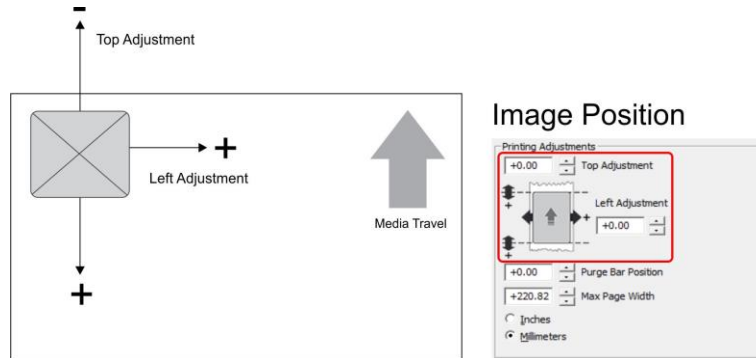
-
Top Adjustment

+
Left Adjustment

+

Media Travel

Image Position

Printing Adjustments
+0.00 Top Adjustment
+
Left Adjustment
+0.00
+
+0.00 Purge Bar Position
+220.82 Max Page Width
Inches
Millimeters